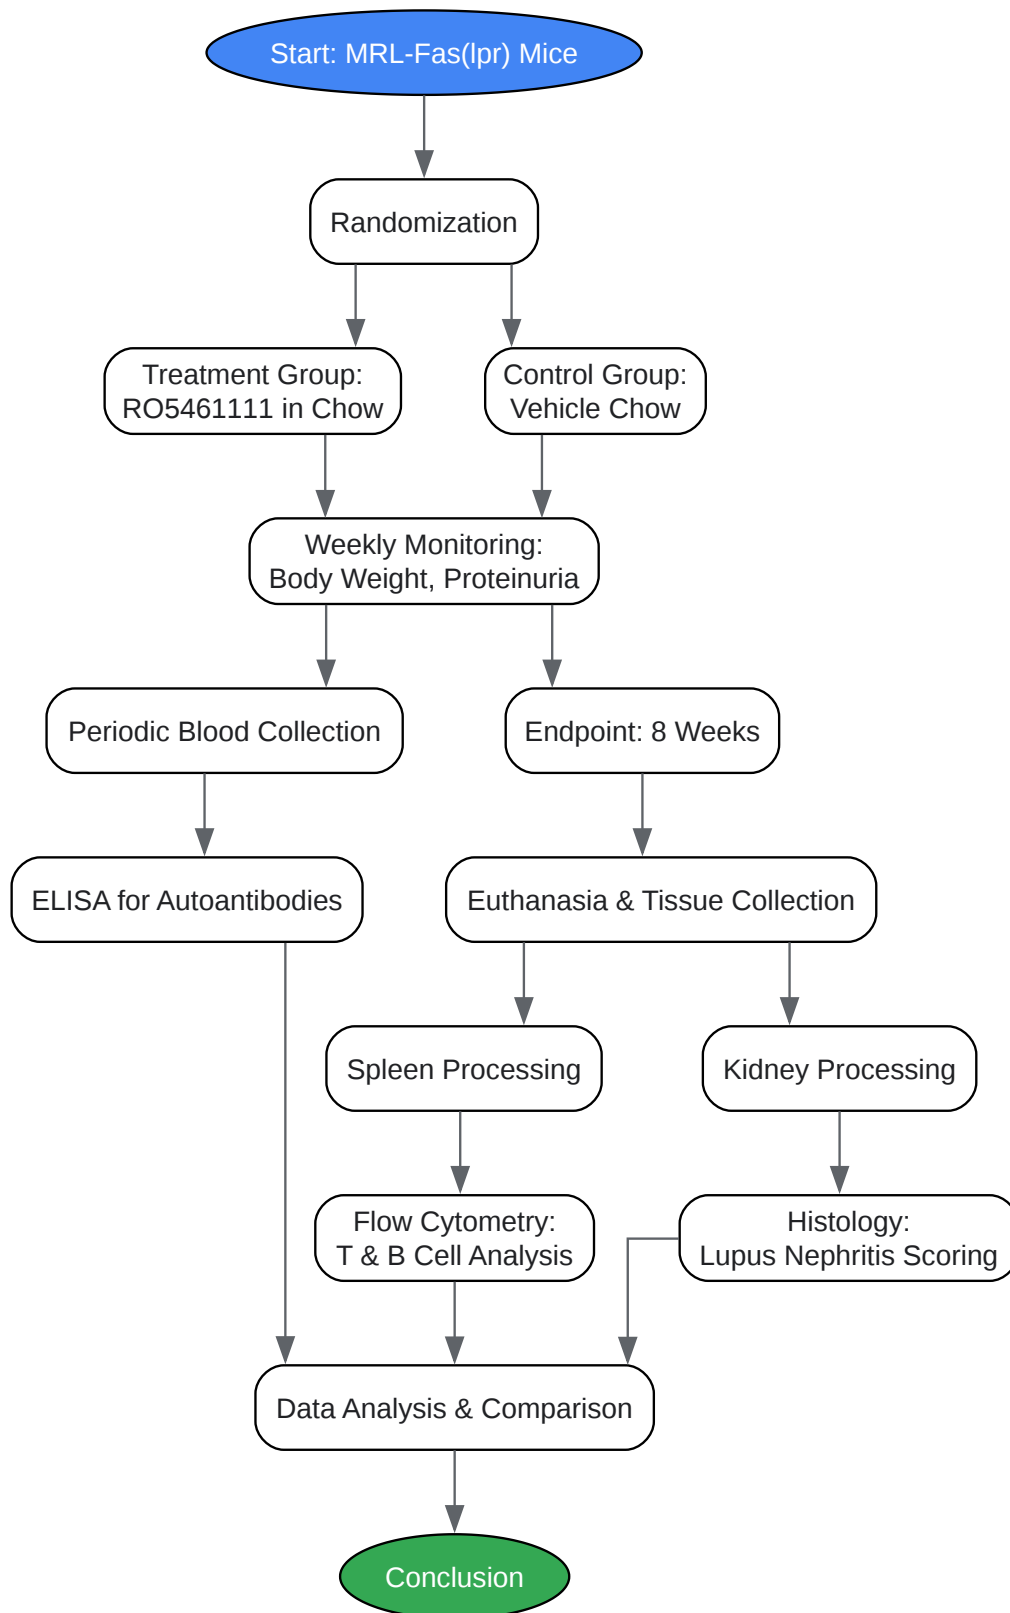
Start: MRL-Fas(lpr) Mice

Randomization

Treatment Group: RO5461111 in Chow

Control Group: Vehicle Chow

Weekly Monitoring: Body Weight, Proteinuria

Periodic Blood Collection

Endpoint: 8 Weeks

ELISA for Autoantibodies

Euthanasia & Tissue Collection

Spleen Processing

Kidney Processing

Flow Cytometry: T & B Cell Analysis

Histology: Lupus Nephritis Scoring

Data Analysis & Comparison

Conclusion